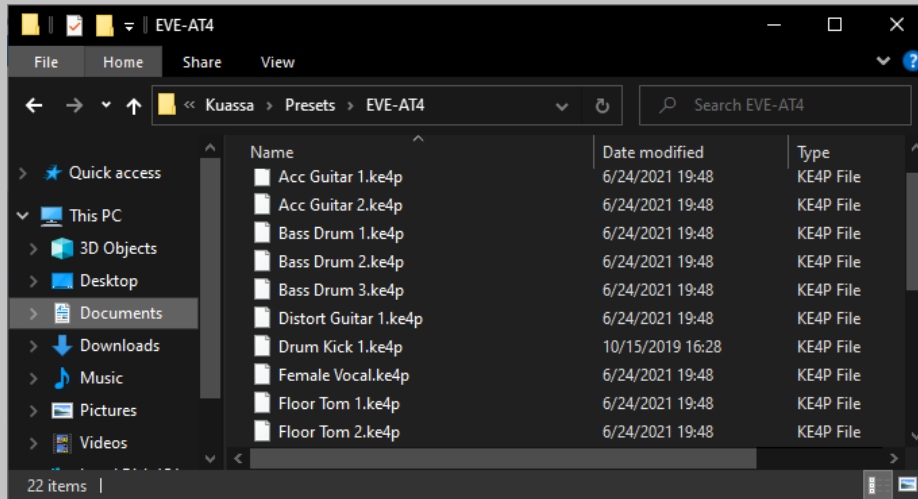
EVE-AT4

File Home Share View

« Kuassa > Presets > EVE-AT4

Search EVE-AT4

Quick access
This PC
3D Objects
Desktop
Documents
Downloads
Music
Pictures
Videos
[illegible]

| Name | Date modified | Type |
|---|---|---|
| Acc Guitar 1.ke4p | 6/24/2021 19:48 | KE4P File |
| Acc Guitar 2.ke4p | 6/24/2021 19:48 | KE4P File |
| Bass Drum 1.ke4p | 6/24/2021 19:48 | KE4P File |
| Bass Drum 2.ke4p | 6/24/2021 19:48 | KE4P File |
| Bass Drum 3.ke4p | 6/24/2021 19:48 | KE4P File |
| Distort Guitar 1.ke4p | 6/24/2021 19:48 | KE4P File |
| Drum Kick 1.ke4p | 10/15/2019 16:28 | KE4P File |
| Female Vocal.ke4p | 6/24/2021 19:48 | KE4P File |
| Floor Tom 1.ke4p | 6/24/2021 19:48 | KE4P File |
| Floor Tom 2.ke4p | 6/24/2021 19:48 | KE4P File |

22 items